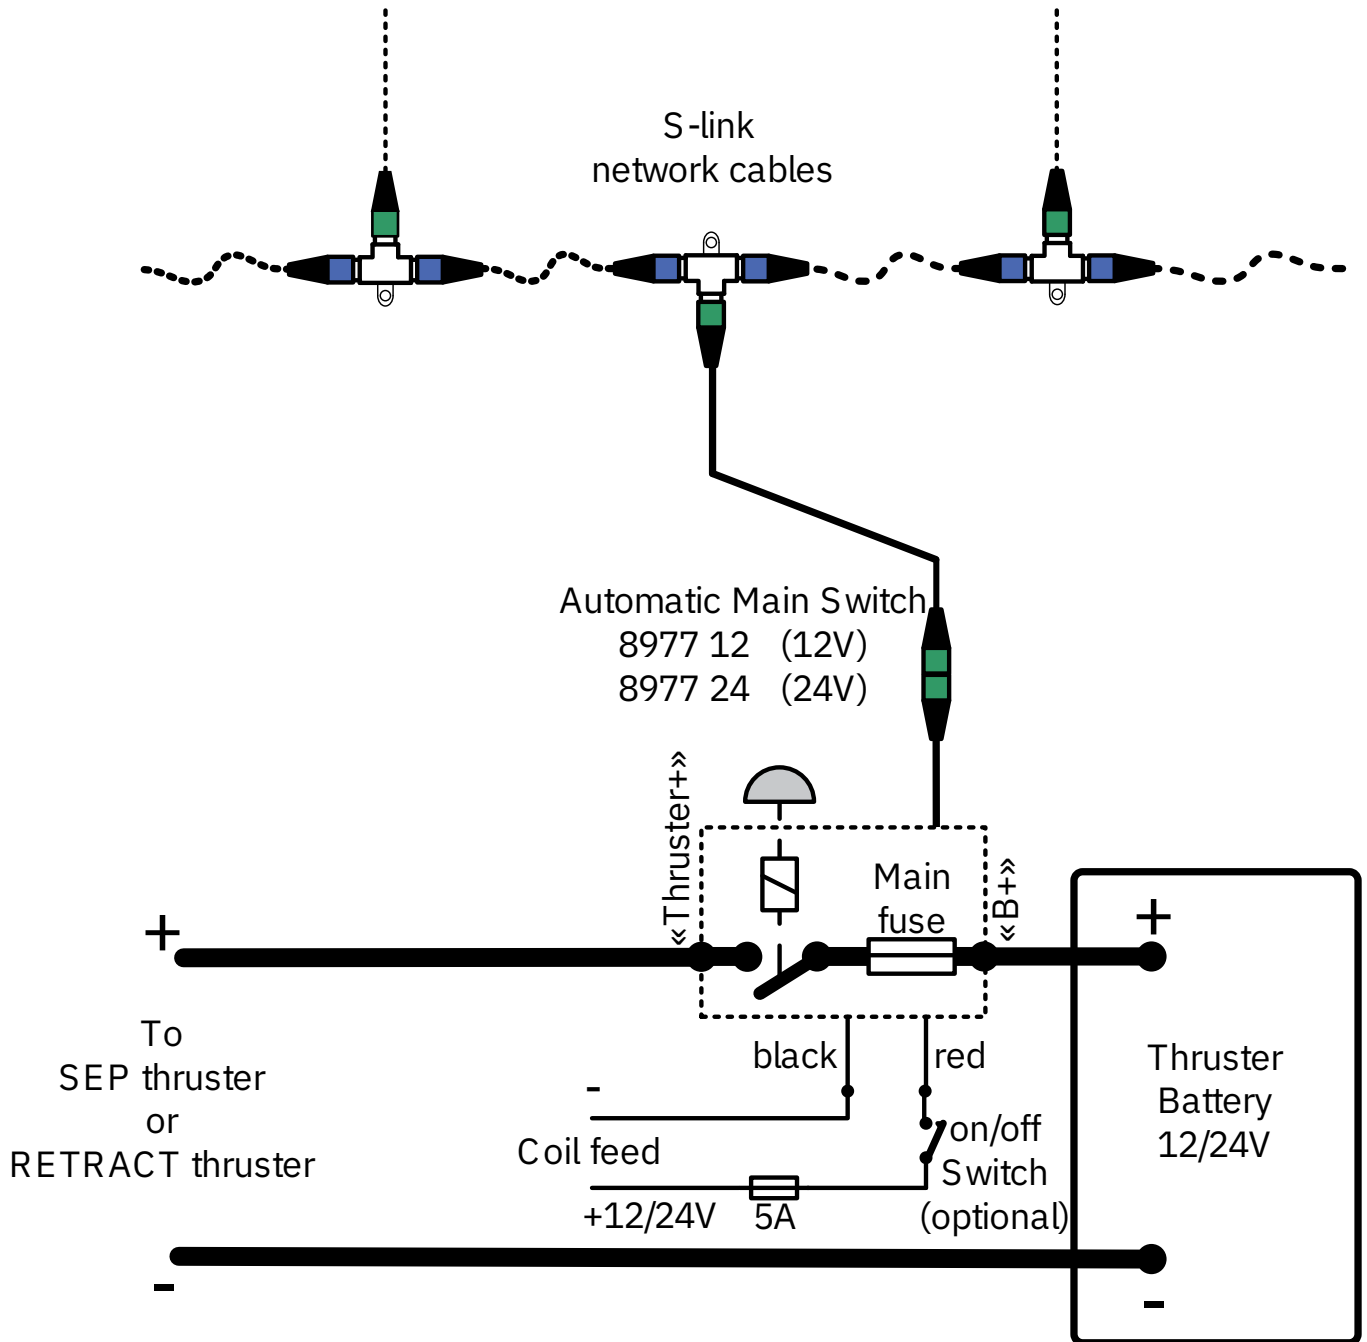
S-link
network cables

Automatic Main Switch
8977 12 (12V)
8977 24 (24V)

«Thruster+»

Main
fuse

«B+»

+

+

To
SEP thruster
or
RETRACT thruster

black

red

-

Coil feed

on/off
Switch
(optional)

+12/24V

5A

Thruster
Battery
12/24V

-

-